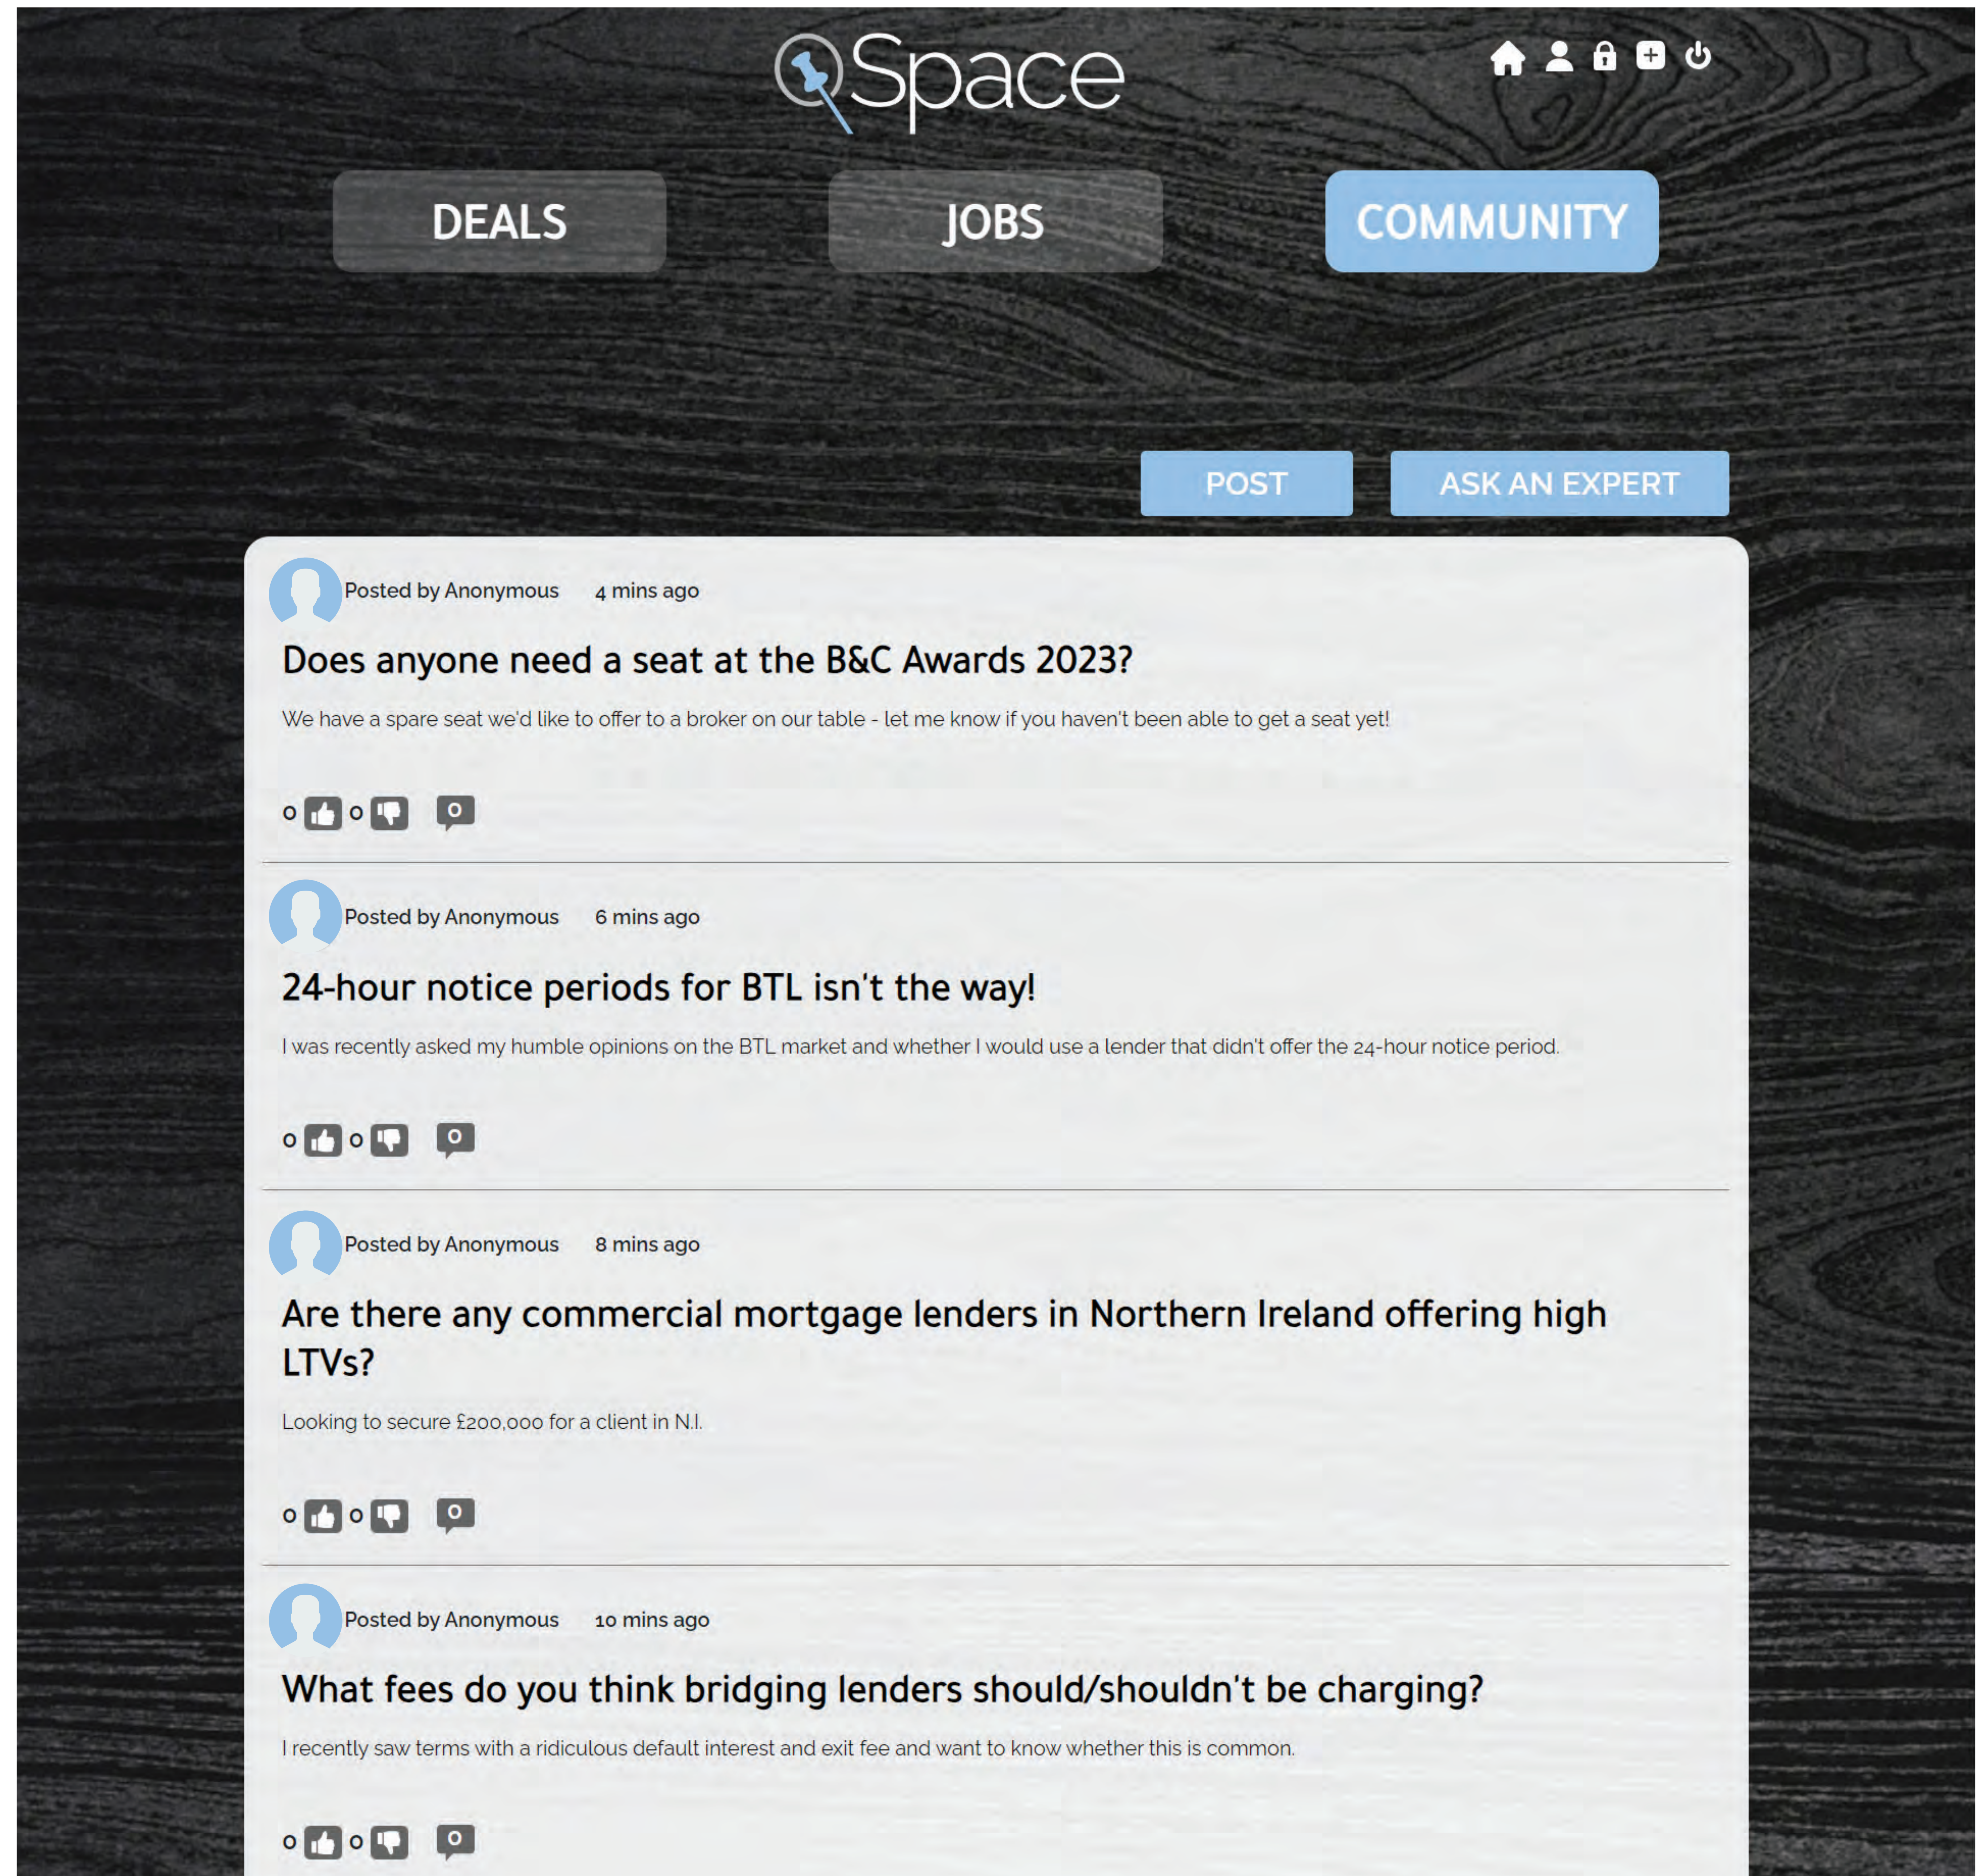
Space

DEALS JOBS COMMUNITY

POST ASK AN EXPERT

Posted by Anonymous 4 mins ago

Does anyone need a seat at the B&C Awards 2023?

We have a spare seat we'd like to offer to a broker on our table - let me know if you haven't been able to get a seat yet!

0 0 0

Posted by Anonymous 6 mins ago

24-hour notice periods for BTL isn't the way!

I was recently asked my humble opinions on the BTL market and whether I would use a lender that didn't offer the 24-hour notice period.

0 0 0

Posted by Anonymous 8 mins ago

Are there any commercial mortgage lenders in Northern Ireland offering high LTVs?

Looking to secure £200,000 for a client in N.I.

0 0 0

Posted by Anonymous 10 mins ago

What fees do you think bridging lenders should/shouldn't be charging?

I recently saw terms with a ridiculous default interest and exit fee and want to know whether this is common.

0 0 0